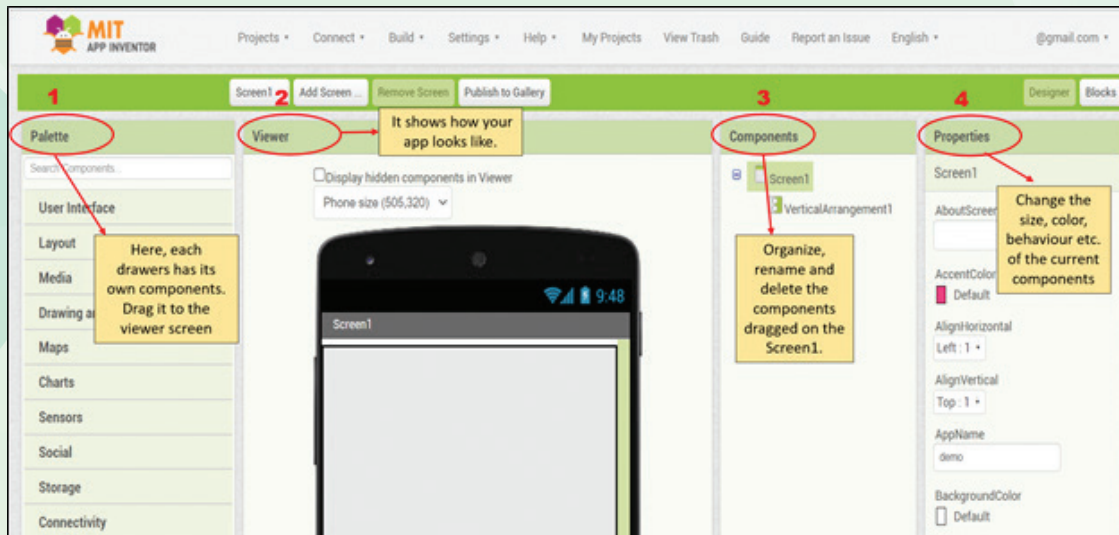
MIT APP INVENTOR

Projects ▾ Connect ▾ Build ▾ Settings ▾ Help ▾ My Projects View Trash Guide Report an Issue English ▾ @gmail.com ▾

Screen1 ▾ Add Screen ... Remove Screen Publish to Gallery Designer Blocks

1 Palette

Search Components...

User Interface
Layout
Media
Drawing a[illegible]
Maps
Charts
Sensors
Social
Storage
Connectivity

Here, each drawers has its own components. Drag it to the viewer screen

2 Viewer

It shows how your app looks like.

Display hidden components in Viewer

Phone size (505,320) ▾

9:48

Screen1

3 Components

Screen1
VerticalArrangement1

Organize, rename and delete the components dragged on the Screen1.

4 Properties

Screen1

AboutScreen

AccentColor
Default

AlignHorizontal
Left : 1 ▾

AlignVertical
Top : 1 ▾

AppName
demo

BackgroundColor
Default

Change the size, color, behaviour etc. of the current components